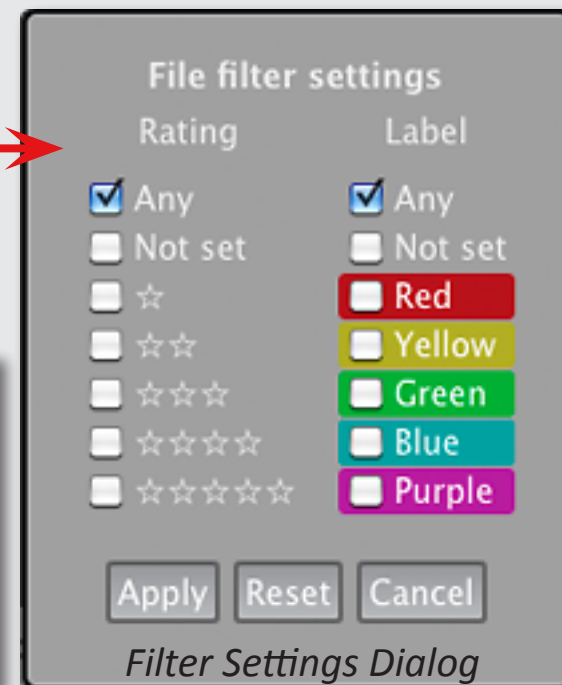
File filter settings

| Rating | Label |
|---|---|
| Any | Any |
| Not set | Not set |
| ☆ | Red |
| ☆☆ | Yellow |
| ☆☆☆ | Green |
| ☆☆☆☆ | Blue |
| ☆☆☆☆☆ | Purple |

Apply Reset Cancel

Filter Settings Dialog